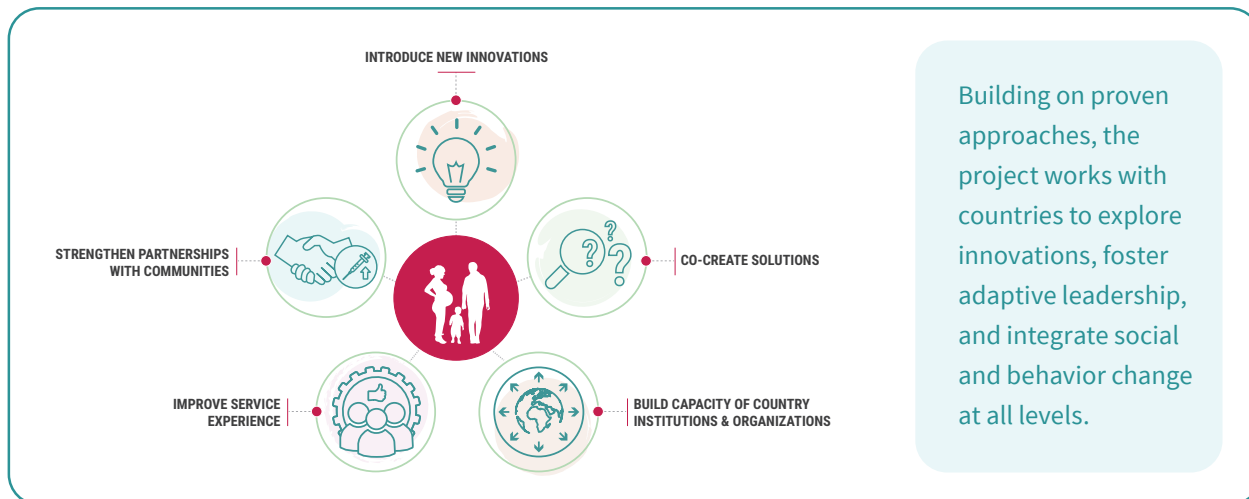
INTRODUCE NEW INNOVATIONS

STRENGTHEN PARTNERSHIPS WITH COMMUNITIES

CO-CREATE SOLUTIONS

IMPROVE SERVICE EXPERIENCE

BUILD CAPACITY OF COUNTRY INSTITUTIONS & ORGANIZATIONS

Building on proven approaches, the project works with countries to explore innovations, foster adaptive leadership, and integrate social and behavior change at all levels.